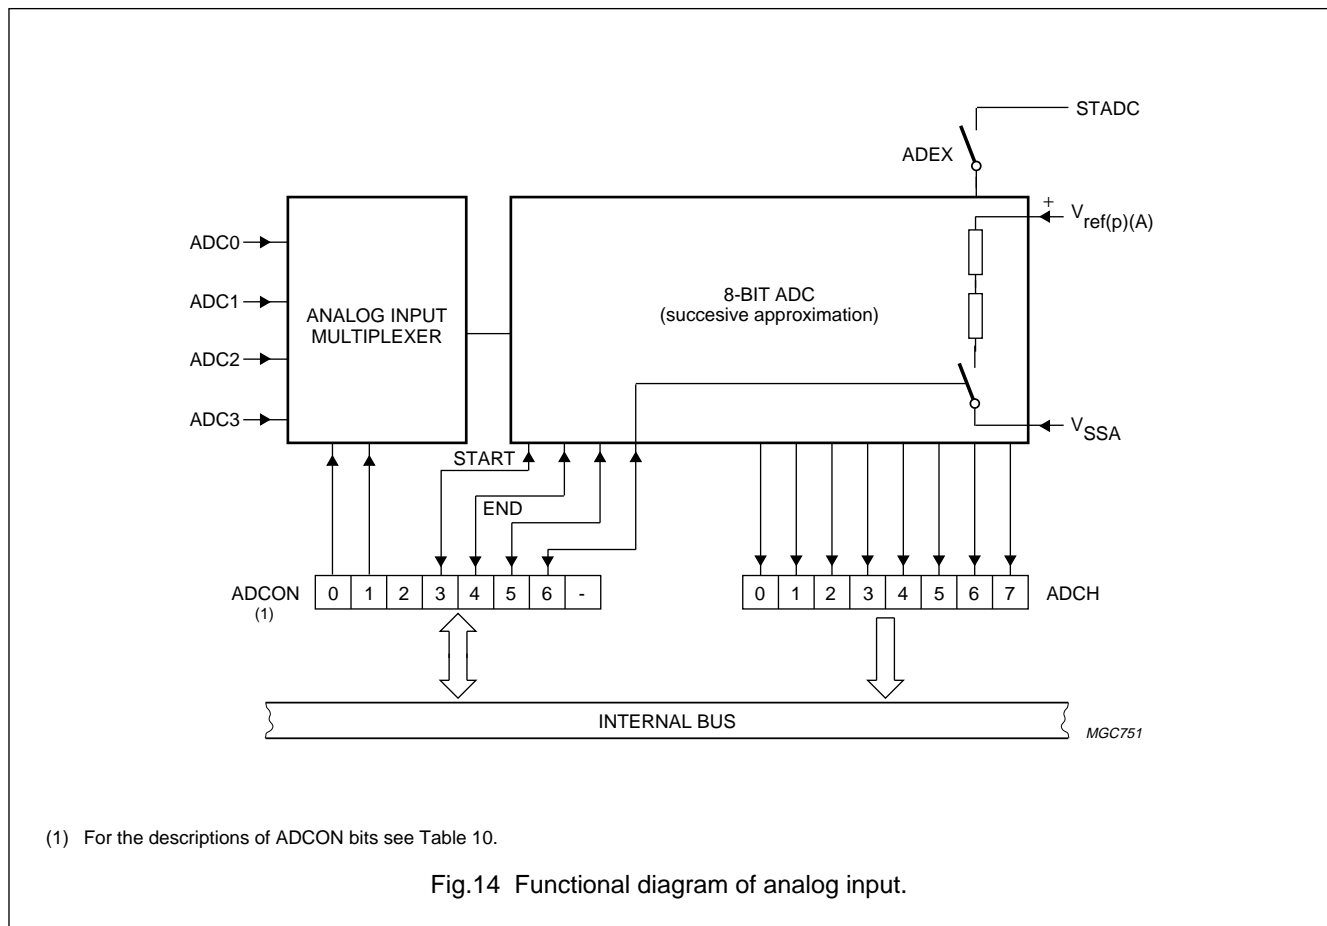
STADC

ADEX

+

$V_{ref(p)(A)}$

ADC0

ADC1

ADC2

ADC3

ANALOG INPUT MULTIPLEXER

8-BIT ADC (succesive approximation)

$V_{SSA}$

START

END

ADCON (1)

| 0 | 1 | 2 | 3 | 4 | 5 | 6 | - |
|---|---|---|---|---|---|---|---|

| 0 | 1 | 2 | 3 | 4 | 5 | 6 | 7 |
|---|---|---|---|---|---|---|---|

ADCH

INTERNAL BUS

MGC751

(1) For the descriptions of ADCON bits see Table 10.

Fig.14 Functional diagram of analog input.